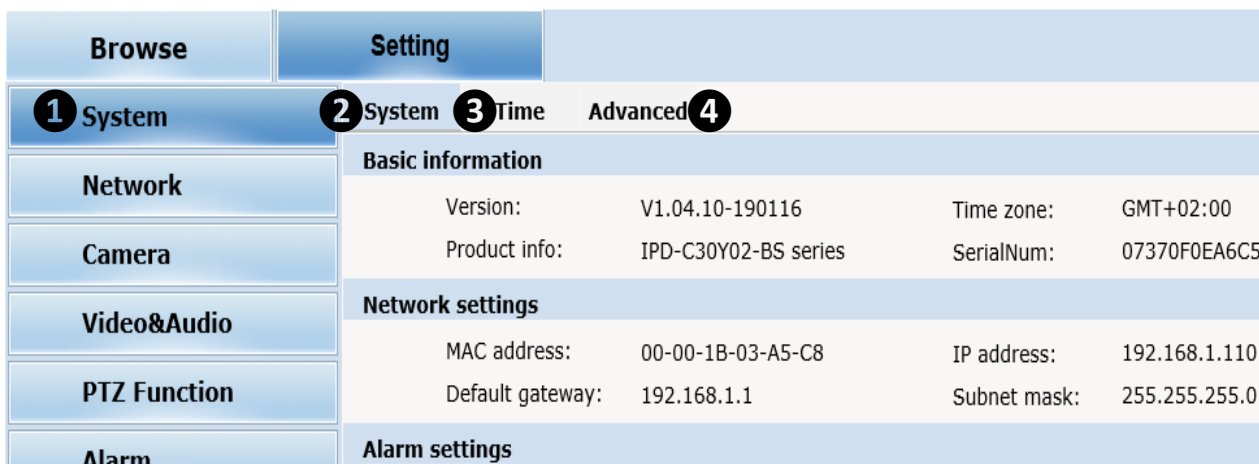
Browse

Setting

1 System

2 System 3 Time Advanced 4

Network

Camera

Video&Audio

PTZ Function

Alarm

Basic information

| Version: | V1.04.10-190116 | Time zone: | GMT+02:00 |
|---|---|---|---|
| Product info: | IPD-C30Y02-BS series | SerialNum: | 07370F0EA6C5 |

Network settings

| MAC address: | 00-00-1B-03-A5-C8 | IP address: | 192.168.1.110 |
|---|---|---|---|
| Default gateway: | 192.168.1.1 | Subnet mask: | 255.255.255.0 |

Alarm settings